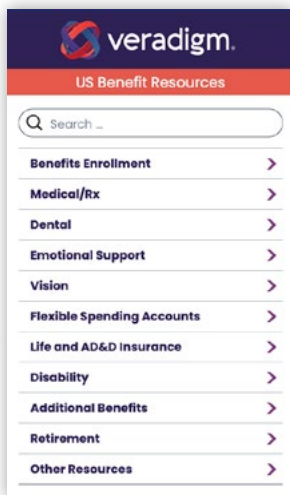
veradigm.

US Benefit Resources

Search ...

Benefits Enrollment

Medical/Rx

Dental

Emotional Support

Vision

Flexible Spending Accounts

Life and AD&D Insurance

Disability

Additional Benefits

Retirement

Other Resources